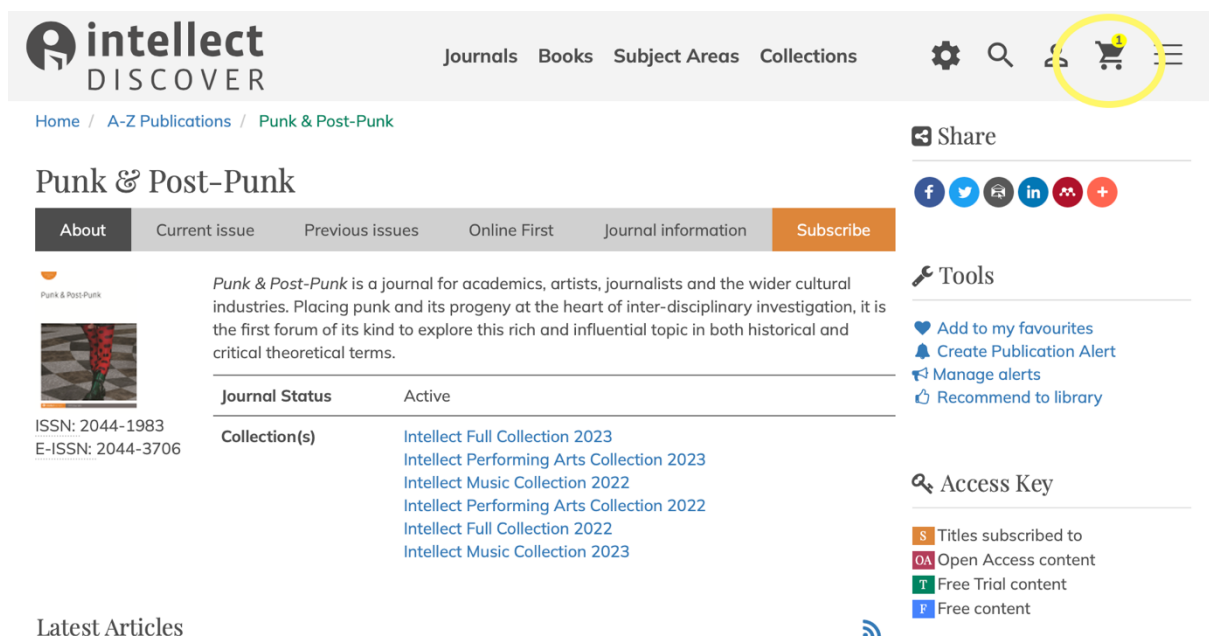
intellect DISCOVER

Journals Books Subject Areas Collections

1

Home / A-Z Publications / Punk & Post-Punk

Punk & Post-Punk

About Current issue Previous issues Online First Journal information Subscribe

Punk & Post-Punk

ISSN: 2044-1983
E-ISSN: 2044-3706

*Punk & Post-Punk* is a journal for academics, artists, journalists and the wider cultural industries. Placing punk and its progeny at the heart of inter-disciplinary investigation, it is the first forum of its kind to explore this rich and influential topic in both historical and critical theoretical terms.

| Journal Status | Active |
|---|---|
| Collection(s) | Intellect Full Collection 2023<br>Intellect Performing Arts Collection 2023<br>Intellect Music Collection 2022<br>Intellect Performing Arts Collection 2022<br>Intellect Full Collection 2022<br>Intellect Music Collection 2023 |

Latest Articles

Share

Tools

Add to my favourites
Create Publication Alert
Manage alerts
Recommend to library

Access Key

S Titles subscribed to
OA Open Access content
T Free Trial content
F Free content